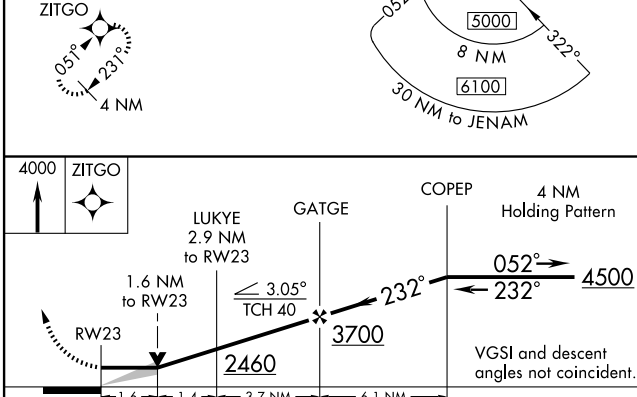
ZITGO
051°
231°
4 NM

052°
5000
322°
8 NM
6100
30 NM to JENAM

4000
ZITGO

LUKYE
2.9 NM
to RW23

GATGE

COPEP

4 NM
Holding Pattern

1.6 NM
to RW23

3.05°
TCH 40

232°

052°
232°

4500

RW23

3700

2460

VGSI and descent angles not coincident.

1.6
1.4
3.7 NM
6.1 NM